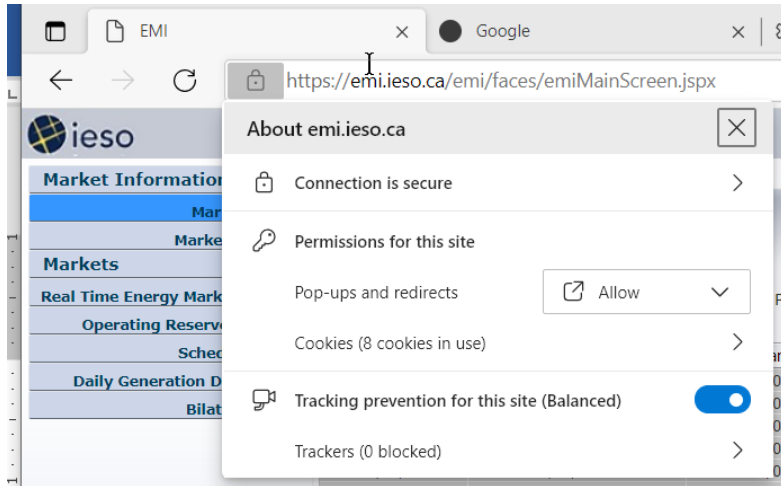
EMI

Google

https://emi.ieso.ca/emi/faces/emiMainScreen.jspx

ieso

Market Information

Mar

Marke

Markets

Real Time Energy Mark

Operating Reserve

Sched

Daily Generation D

Bilat

About emi.ieso.ca

Connection is secure

Permissions for this site

Pop-ups and redirects

Allow

Cookies (8 cookies in use)

Tracking prevention for this site (Balanced)

Trackers (0 blocked)